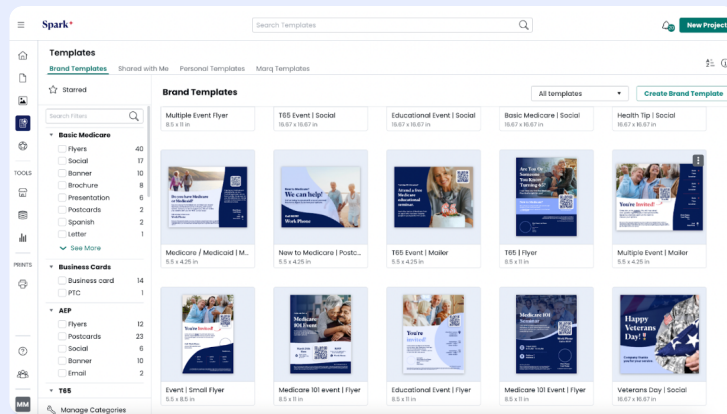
Spark+

Search Templates

New Project

Templates

Brand Templates Shared with Me Personal Templates Marq Templates

Starred

Search Filters

Basic Medicare

Flyers 40
Social 17
Banner 10
Brochure 8
Presentation 6
Postcards 2
Spanish 2
Letter 1

See More

Business Cards

Business card 14
PTC 1

AEP

Flyers 12
Postcards 23
Social 6
Banner 10
Email 2

T65

Manage Categories

TOOLS

PRINTS

MM

Brand Templates

All templates

Create Brand Template

Multiple Event Flyer
8.5 x 11 in

T65 Event | Social
16.67 x 16.67 in

Educational Event | Social
16.67 x 16.67 in

Basic Medicare | Social
16.67 x 16.67 in

Health Tip | Social
16.67 x 16.67 in

We can have Medicare or Medicaid

New to Medicare? We can help!

Work Phone

Attend a free Medicare educational seminar.

Are You or Someone You Know Turning 65?

You're Invited!

Medicare / Medicaid | Mai...
5.5 x 4.25 in

New to Medicare | Postca...
5.5 x 4.25 in

T65 Event | Mailer
5.5 x 4.25 in

T65 | Flyer
8.5 x 11 in

Multiple Event | Mailer
5.5 x 4.25 in

You're Invited!

Medicare 101 Event

You're Invited!

Medicare 101 Seminar

Happy Veterans Day!

Event | Small Flyer
5.5 x 8.5 in

Medicare 101 event | Flyer
8.5 x 11 in

Educational Event | Flyer
8.5 x 11 in

Medicare 101 event | Flyer
8.5 x 11 in

Veterans Day | Social
16.67 x 16.67 in